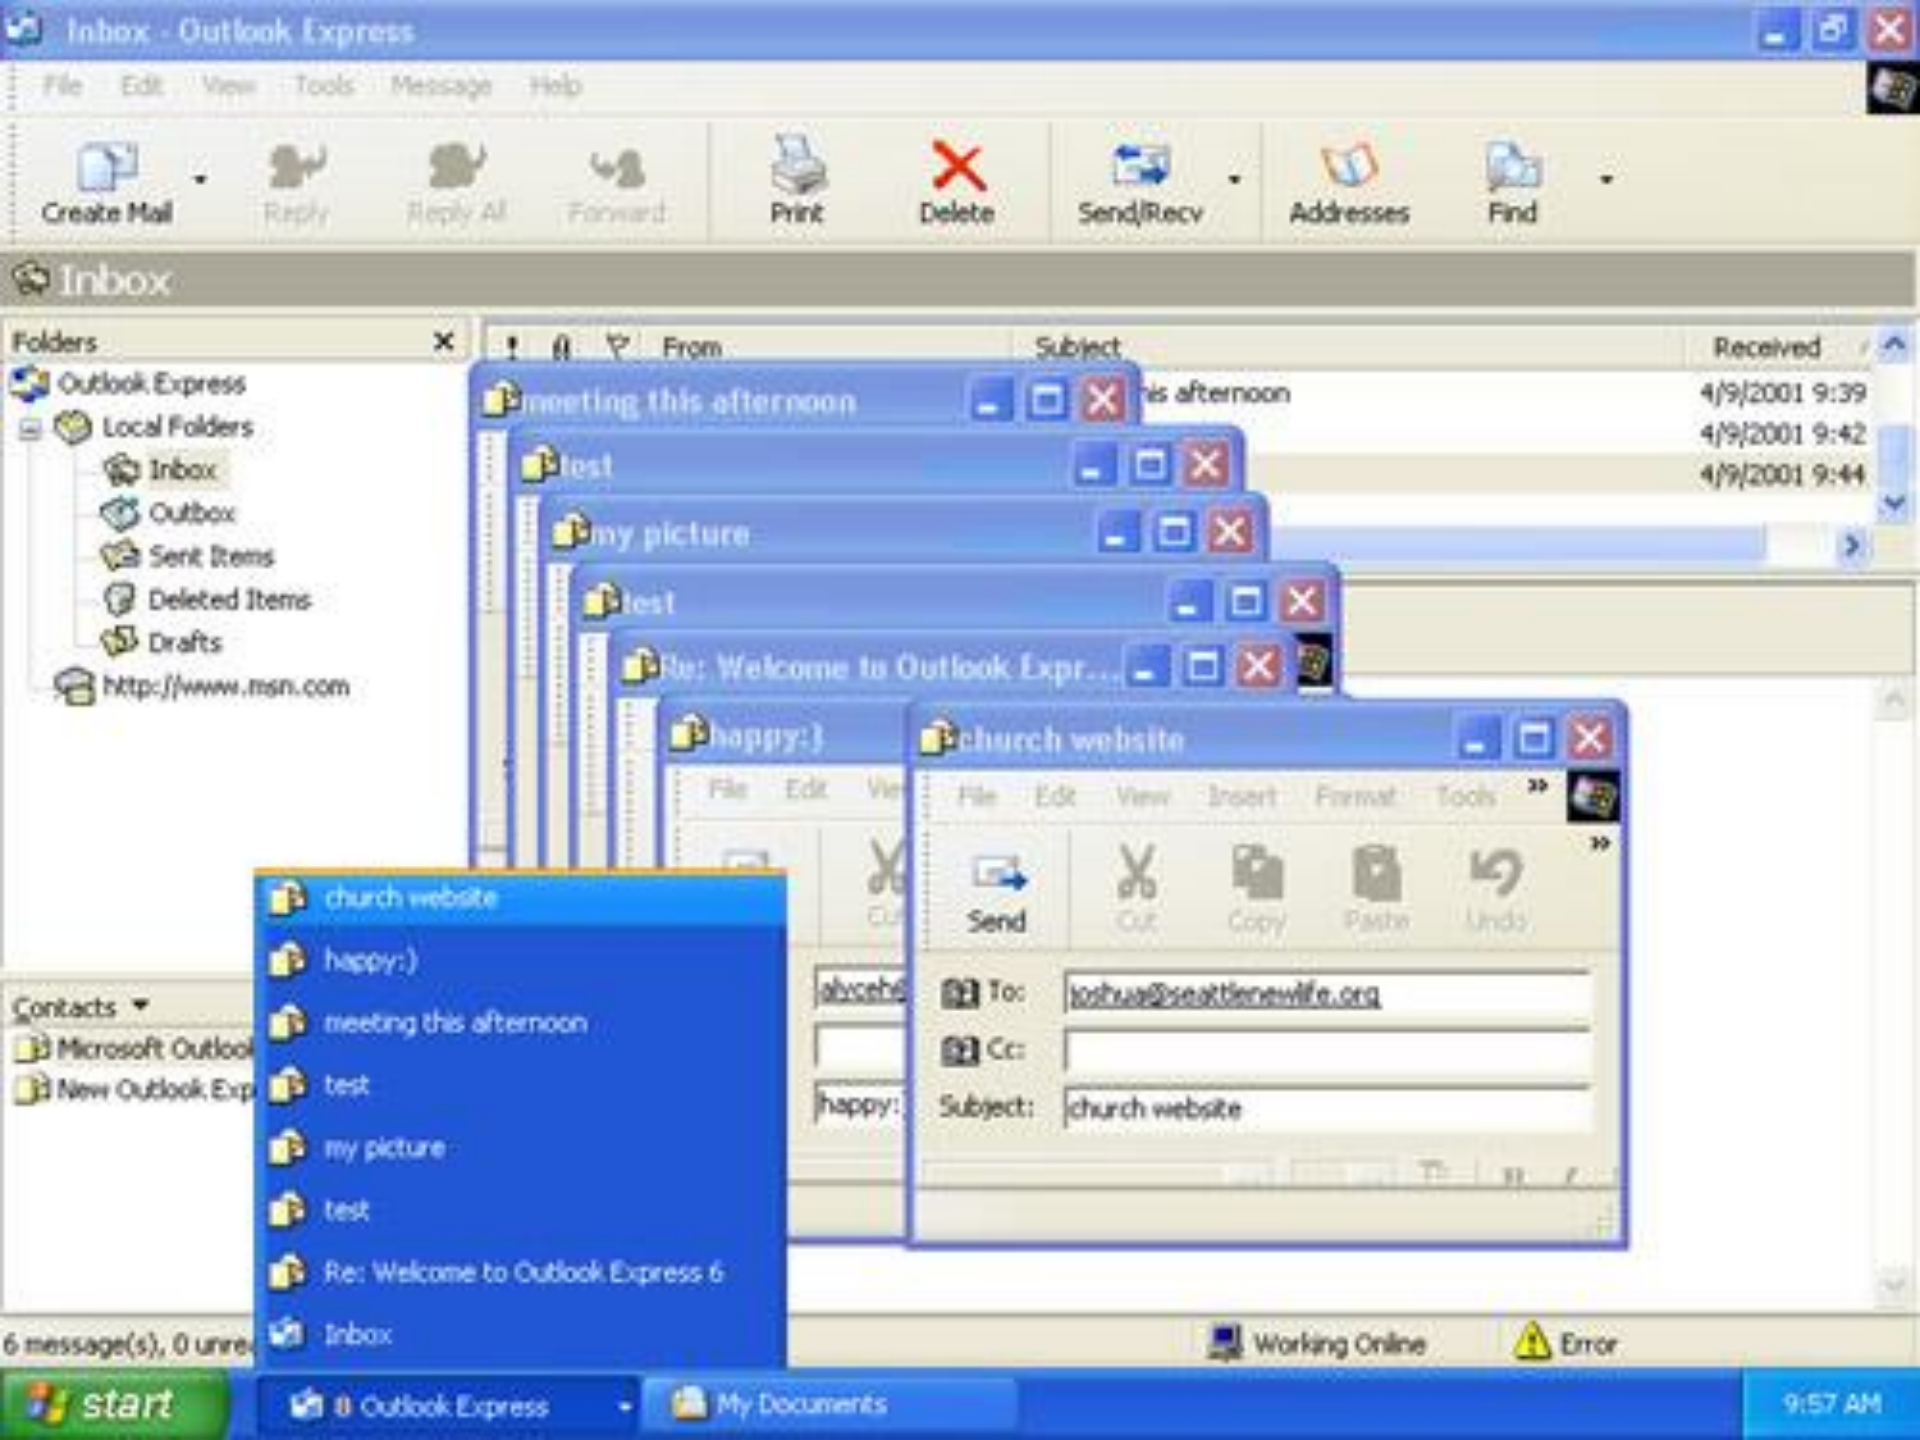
Inbox - Outlook Express

File Edit View Tools Message Help

Create Mail Reply Reply All Forward Print Delete Send/Recv Addresses Find

Inbox

Folders

Outlook Express
Local Folders
Inbox
Outbox
Sent Items
Deleted Items
Drafts
http://www.msn.com

From Subject Received

his afternoon 4/9/2001 9:39
4/9/2001 9:42
4/9/2001 9:44

meeting this afternoon

test

my picture

test

Re: Welcome to Outlook Expr...

happy:)

File Edit Vie

Cut

alyceh

happy:

church website

File Edit View Insert Format Tools

Send Cut Copy Paste Undo

To: joshua@seattlenewlife.org

Cc:

Subject: church website

church website
happy:)
meeting this afternoon
test
my picture
test
Re: Welcome to Outlook Express 6
Inbox

Contacts

Microsoft Outlool
New Outlook Exp

6 message(s), 0 unre

Working Online

Error

start

8 Outlook Express

My Documents

9:57 AM